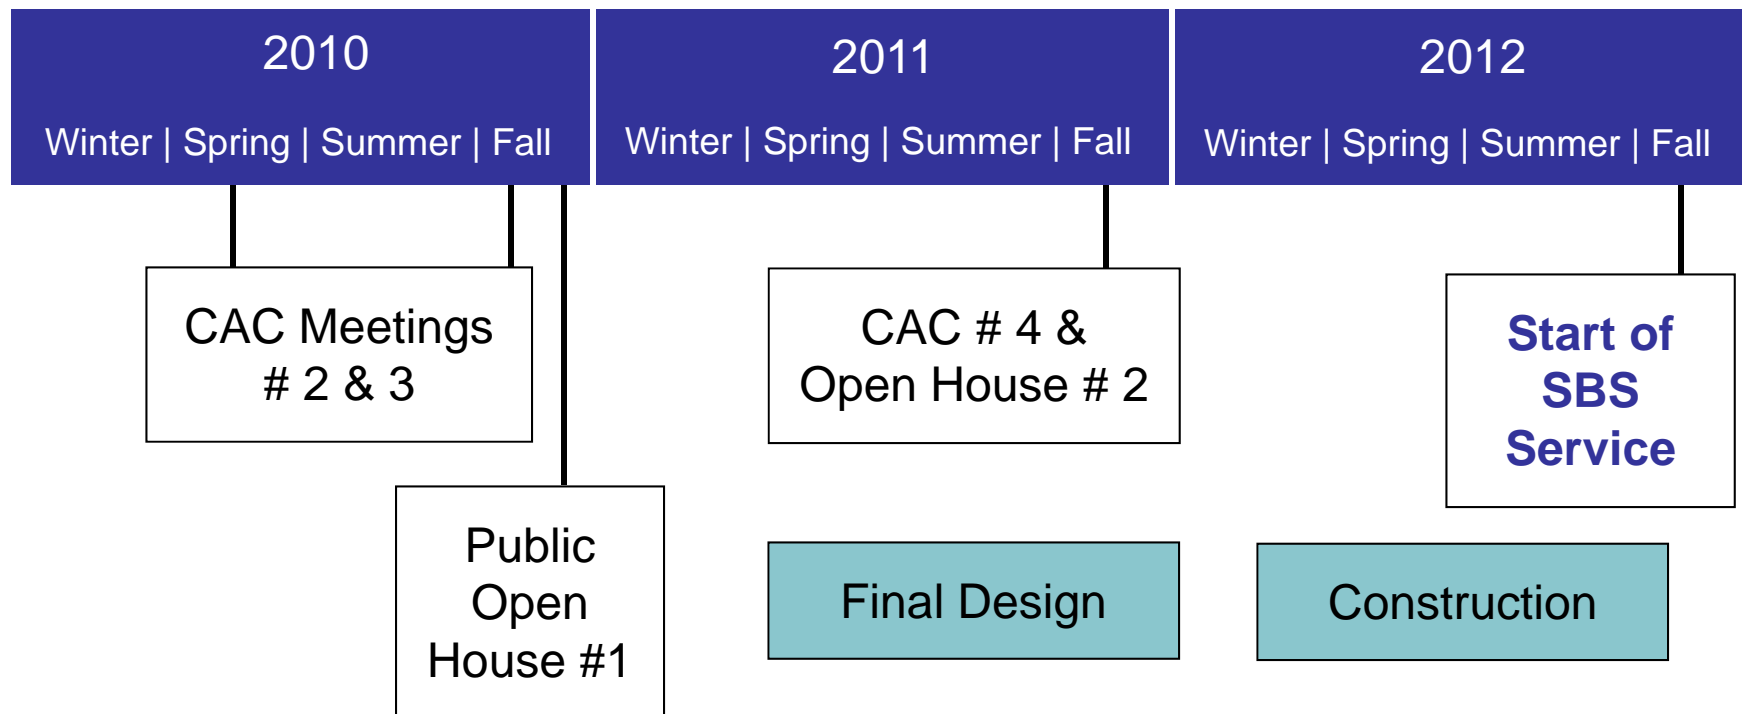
2010

Winter | Spring | Summer | Fall

2011

Winter | Spring | Summer | Fall

2012

Winter | Spring | Summer | Fall

CAC Meetings # 2 & 3

CAC # 4 & Open House # 2

Start of SBS Service

Public Open House #1

Final Design

Construction